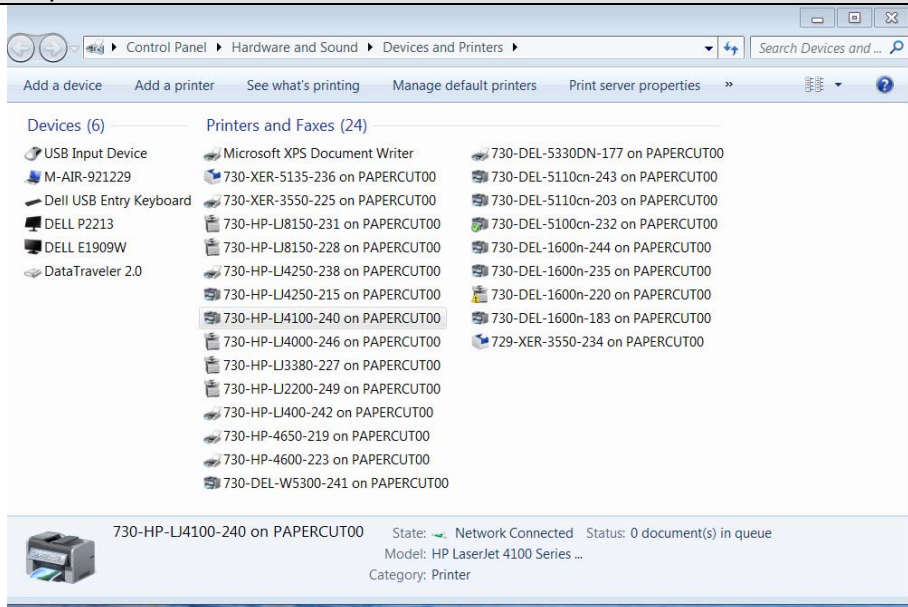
Control Panel ▸ Hardware and Sound ▸ Devices and Printers ▸

Search Devices and ...

Add a device | Add a printer | See what's printing | Manage default printers | Print server properties | »

Devices (6)

USB Input Device
M-AIR-921229
Dell USB Entry Keyboard
DELL P2213
DELL E1909W
DataTraveler 2.0

Printers and Faxes (24)

Microsoft XPS Document Writer
730-XER-5135-236 on PAPERCUT00
730-XER-3550-225 on PAPERCUT00
730-HP-LJ8150-231 on PAPERCUT00
730-HP-LJ8150-228 on PAPERCUT00
730-HP-LJ4250-238 on PAPERCUT00
730-HP-LJ4250-215 on PAPERCUT00
730-HP-LJ4100-240 on PAPERCUT00
730-HP-LJ4000-246 on PAPERCUT00
730-HP-LJ3380-227 on PAPERCUT00
730-HP-LJ2200-249 on PAPERCUT00
730-HP-LJ400-242 on PAPERCUT00
730-HP-4650-219 on PAPERCUT00
730-HP-4600-223 on PAPERCUT00
730-DEL-W5300-241 on PAPERCUT00

730-DEL-5330DN-177 on PAPERCUT00
730-DEL-5110cn-243 on PAPERCUT00
730-DEL-5110cn-203 on PAPERCUT00
730-DEL-5100cn-232 on PAPERCUT00
730-DEL-1600n-244 on PAPERCUT00
730-DEL-1600n-235 on PAPERCUT00
730-DEL-1600n-220 on PAPERCUT00
730-DEL-1600n-183 on PAPERCUT00
729-XER-3550-234 on PAPERCUT00

730-HP-LJ4100-240 on PAPERCUT00
State: Network Connected Status: 0 document(s) in queue
Model: HP LaserJet 4100 Series ...
Category: Printer